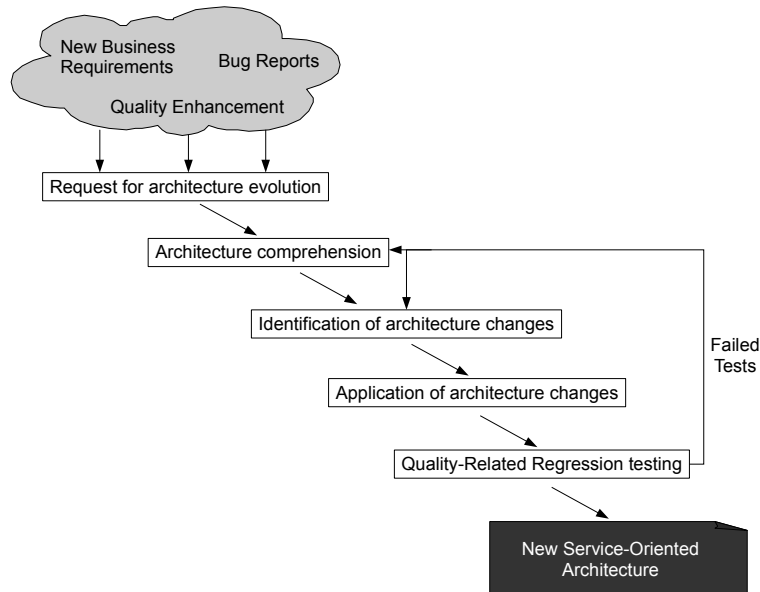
New Business Requirements

Bug Reports

Quality Enhancement

Request for architecture evolution

Architecture comprehension

Identification of architecture changes

Application of architecture changes

Quality-Related Regression testing

Failed Tests

New Service-Oriented Architecture